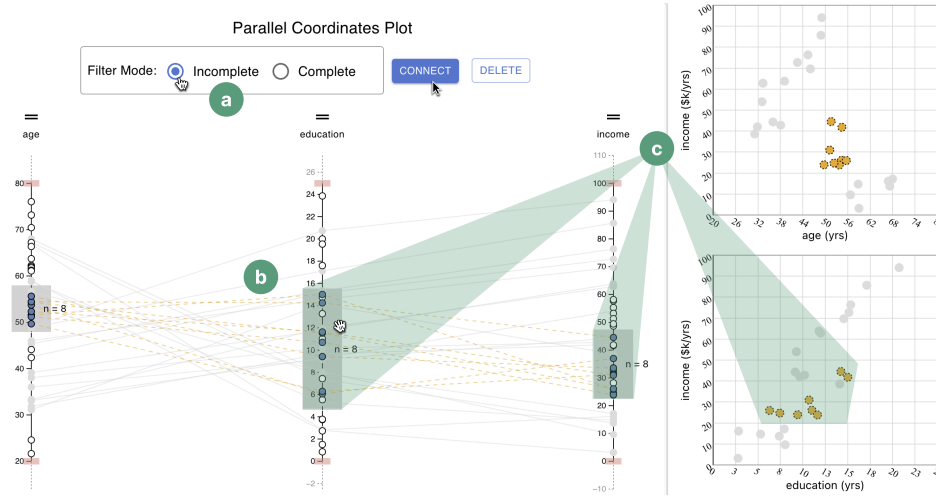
Parallel Coordinates Plot

Filter Mode: Incomplete Complete CONNECT DELETE

a

age

80
70
60
50
40
30
20

n = 8

b

education

26
24
22
20
18
16
14
12
10
8
6
4
2
0
−2

n = 8

income

110
100
90
80
70
60
50
40
30
20
10
0
−10

n = 8

c

income ($k/yrs)

100
90
80
70
60
50
40
30
20
10

20 26 32 38 44 50 56 62 68 74

age (yrs)

income ($k/yrs)

100
90
80
70
60
50
40
30
20
10

0 3 5 8 10 13 15 18 20 23

education (yrs)